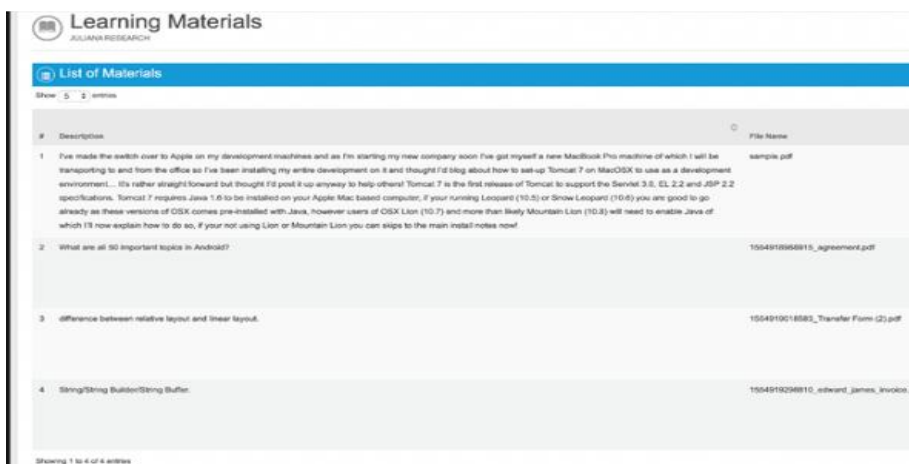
Learning Materials
JULIANA RESEARCH

List of Materials

Show 5 entries

| # | Description | File Name |
|---|---|---|
| 1 | I've made the switch over to Apple on my development machines and as I'm starting my new company soon I've got myself a new MacBook Pro machine of which I will be transporting to and from the office so I've been installing my entire development on it and thought I'd blog about how to set-up Tomcat 7 on MacOSX to use as a development environment... It's rather straight forward but thought I'd post it up anyway to help others! Tomcat 7 is the first release of Tomcat to support the Servlet 3.0, EL 2.2 and JSP 2.2 specifications. Tomcat 7 requires Java 1.6 to be installed on your Apple Mac based computer, if your running Leopard (10.5) or Snow Leopard (10.6) you are good to go already as these versions of OSX comes pre-installed with Java, however users of OSX Lion (10.7) and more than likely Mountain Lion (10.8) will need to enable Java of which I'll now explain how to do so, if your not using Lion or Mountain Lion you can skips to the main install notes now! | sample.pdf |
| 2 | What are all 50 important topics in Android? | 1554918958915_agreement.pdf |
| 3 | difference between relative layout and linear layout. | 1554919018583_Transfer Form (2).pdf |
| 4 | String/String Builder/String Buffer. | 1554919298810_edward_james_invoice. |

Showing 1 to 4 of 4 entries